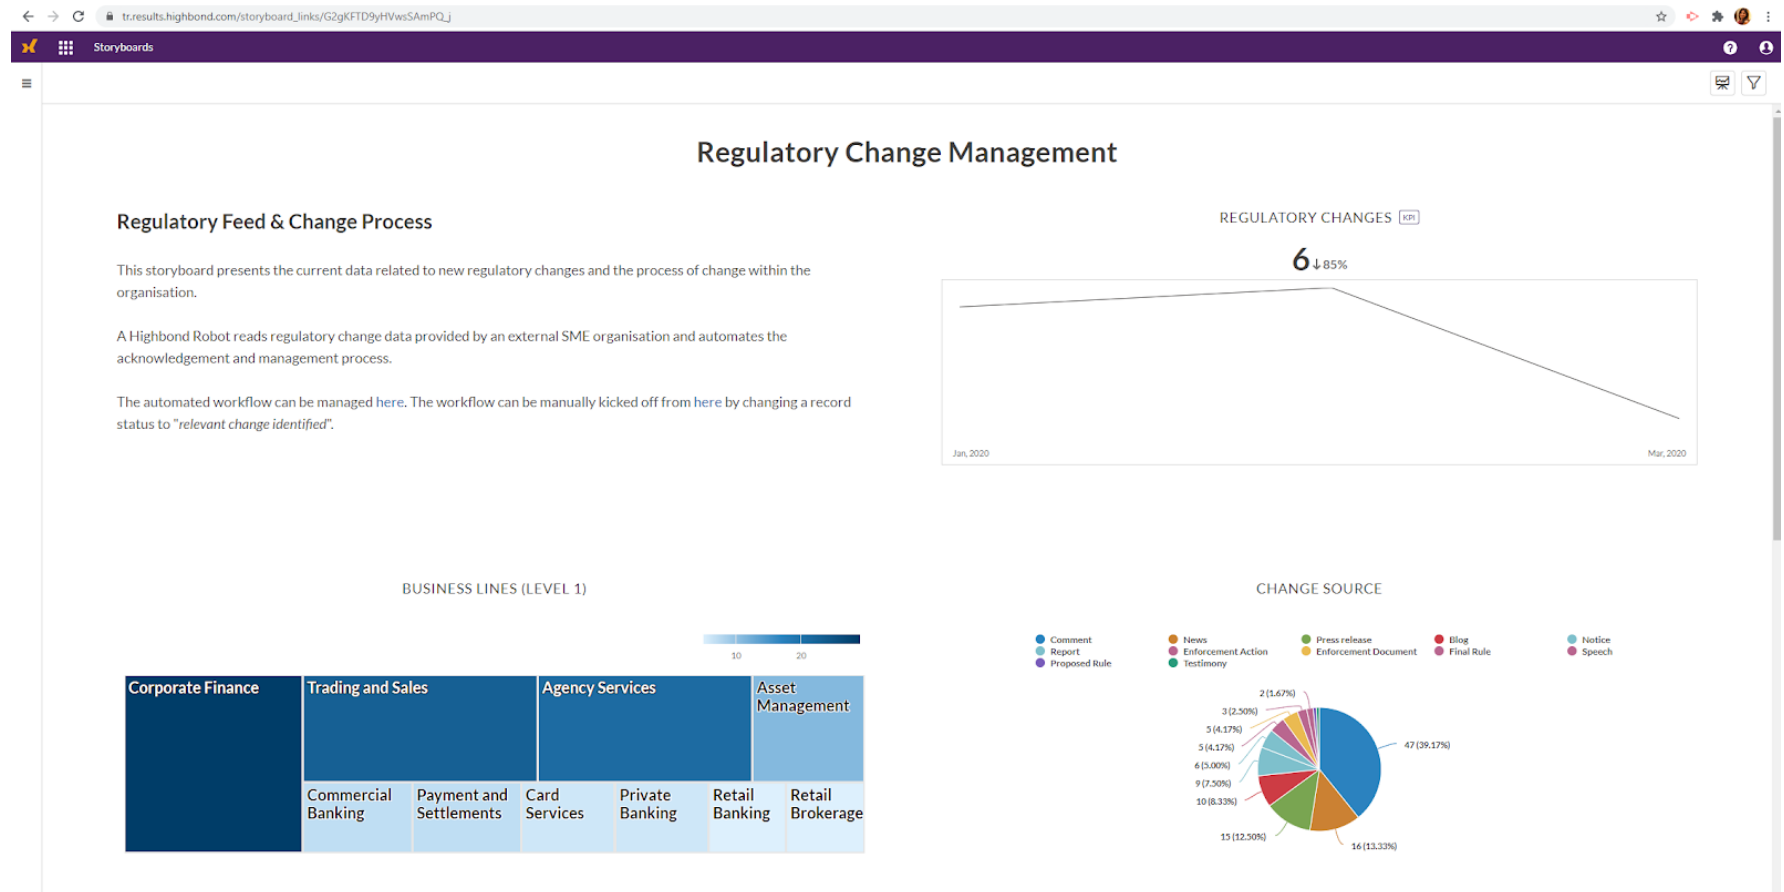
tr.results.highbond.com/storyboard_links/G2gKFTD9yHVwsSAmPQ_j

Storyboards

Regulatory Change Management

Regulatory Feed & Change Process

This storyboard presents the current data related to new regulatory changes and the process of change within the organisation.

A Highbond Robot reads regulatory change data provided by an external SME organisation and automates the acknowledgement and management process.

The automated workflow can be managed here. The workflow can be manually kicked off from here by changing a record status to "relevant change identified".

REGULATORY CHANGES KPI

6 ↓85%

Jan, 2020

Mar, 2020

BUSINESS LINES (LEVEL 1)

10

20

| Corporate Finance | Trading and Sales | Agency Services | Asset Management |
|---|---|---|---|
| | Commercial Banking | Payment and Settlements | Card Services | Private Banking | Retail Banking | Retail Brokerage |

CHANGE SOURCE

Comment
Report
Proposed Rule
News
Enforcement Action
Testimony
Press release
Enforcement Document
Blog
Final Rule
Notice
Speech

2 (1.67%)
3 (2.50%)
5 (4.17%)
5 (4.17%)
6 (5.00%)
9 (7.50%)
10 (8.33%)
15 (12.50%)
16 (13.33%)
47 (39.17%)